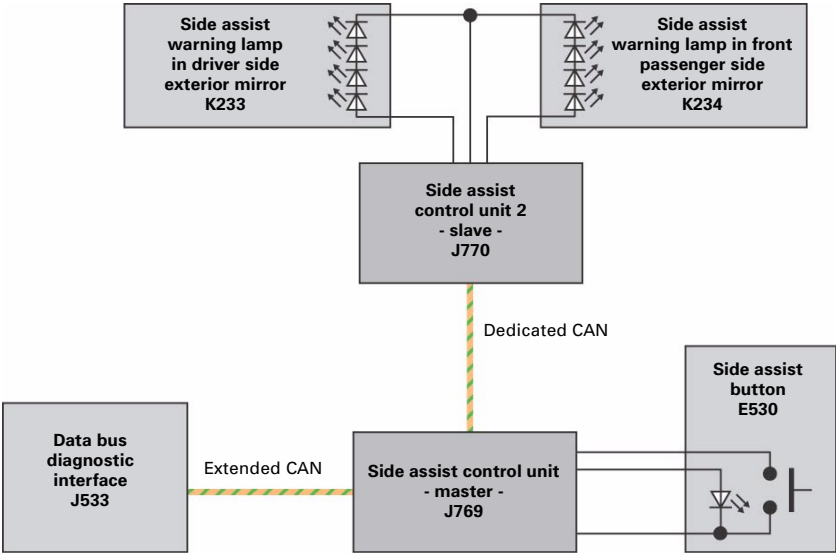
Side assist warning lamp in driver side exterior mirror K233

Side assist warning lamp in front passenger side exterior mirror K234

Side assist control unit 2 - slave - J770

Dedicated CAN

Side assist button E530

Data bus diagnostic interface J533

Extended CAN

Side assist control unit - master - J769